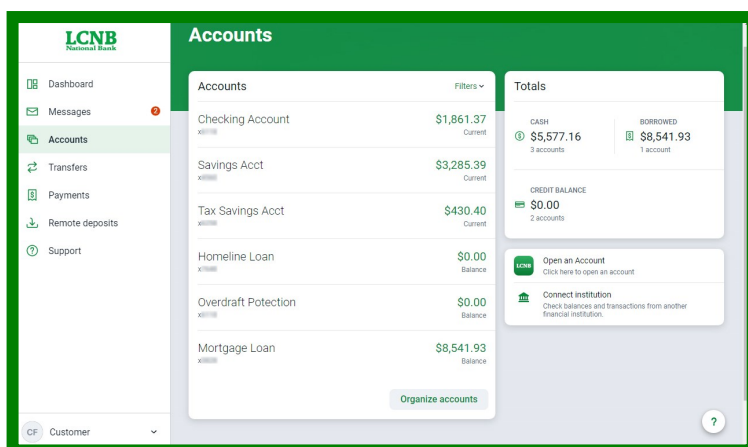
LCNB
National Bank

Dashboard
Messages 2
Accounts
Transfers
Payments
Remote deposits
Support

CF Customer

Accounts

Accounts
Filters

Checking Account
x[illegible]
$1,861.37
Current

Savings Acct
x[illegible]
$3,285.39
Current

Tax Savings Acct
x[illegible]
$430.40
Current

Homeline Loan
x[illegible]
$0.00
Balance

Overdraft Potection
x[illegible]
$0.00
Balance

Mortgage Loan
x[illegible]
$8,541.93
Balance

Organize accounts

Totals

CASH
$5,577.16
3 accounts

BORROWED
$8,541.93
1 account

CREDIT BALANCE
$0.00
2 accounts

LCNB
Open an Account
Click here to open an account

Connect institution
Check balances and transactions from another financial institution.

?